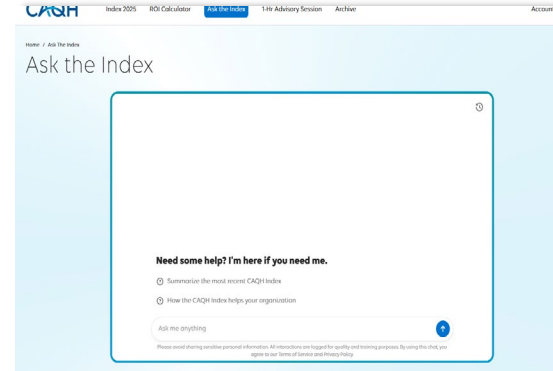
CAQH Index 2025 ROI Calculator Ask the Index 1-Hr Advisory Session Archive Accoun

Home / Ask The Index

Ask the Index

Need some help? I'm here if you need me.

Summarize the most recent CAQH Index

How the CAQH Index helps your organization

Ask me anything

Please avoid sharing sensitive personal information. All interactions are logged for quality and training purposes. By using this chat, you agree to our Terms of Service and Privacy Policy.